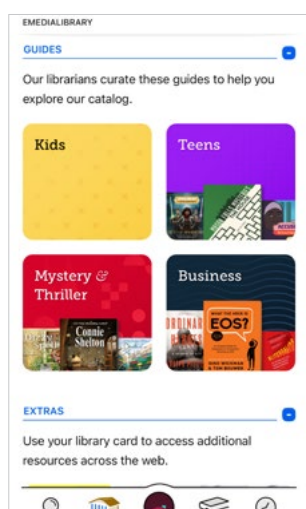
EMEDIALIBRARY

GUIDES

Our librarians curate these guides to help you explore our catalog.

Kids

Teens

Mystery & Thriller

Connie Shelton

Business

WHAT THE HECK IS EOS?

GINO WICKMAN & TOM BOUWER

EXTRAS

Use your library card to access additional resources across the web.